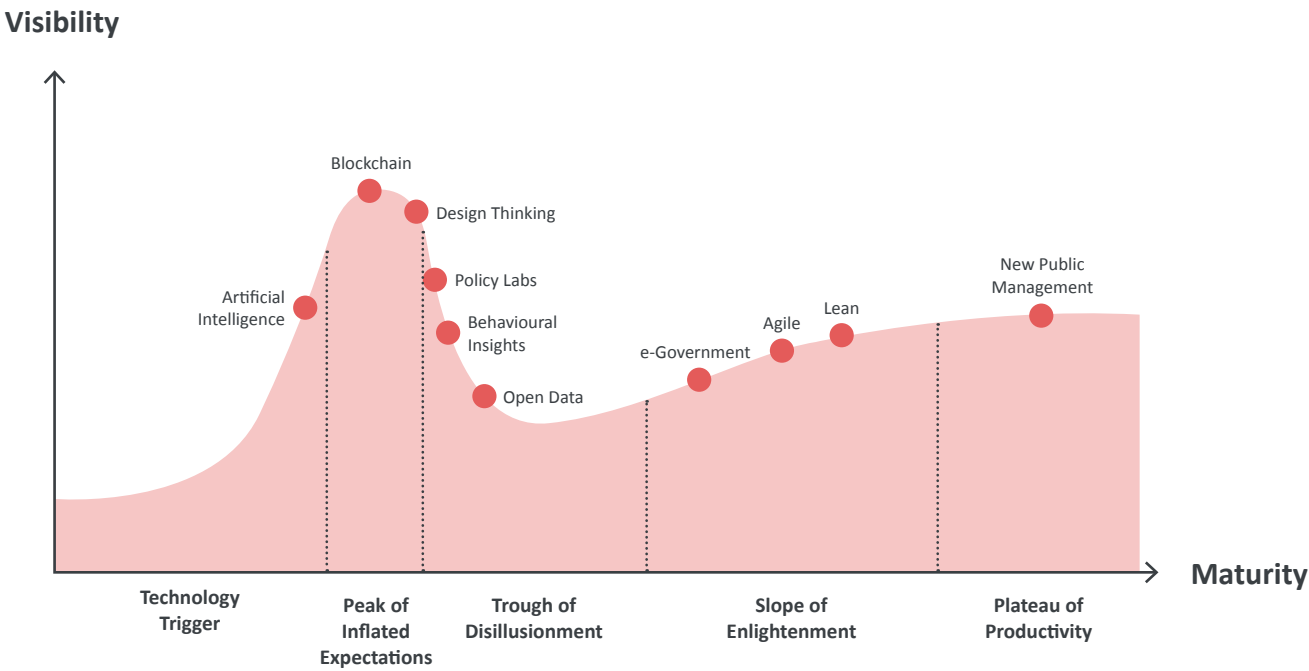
Visibility

Blockchain

Design Thinking

Policy Labs

Artificial Intelligence

Behavioural Insights

Open Data

e-Government

Agile

Lean

New Public Management

Maturity

Technology Trigger

Peak of Inflated Expectations

Trough of Disillusionment

Slope of Enlightenment

Plateau of Productivity